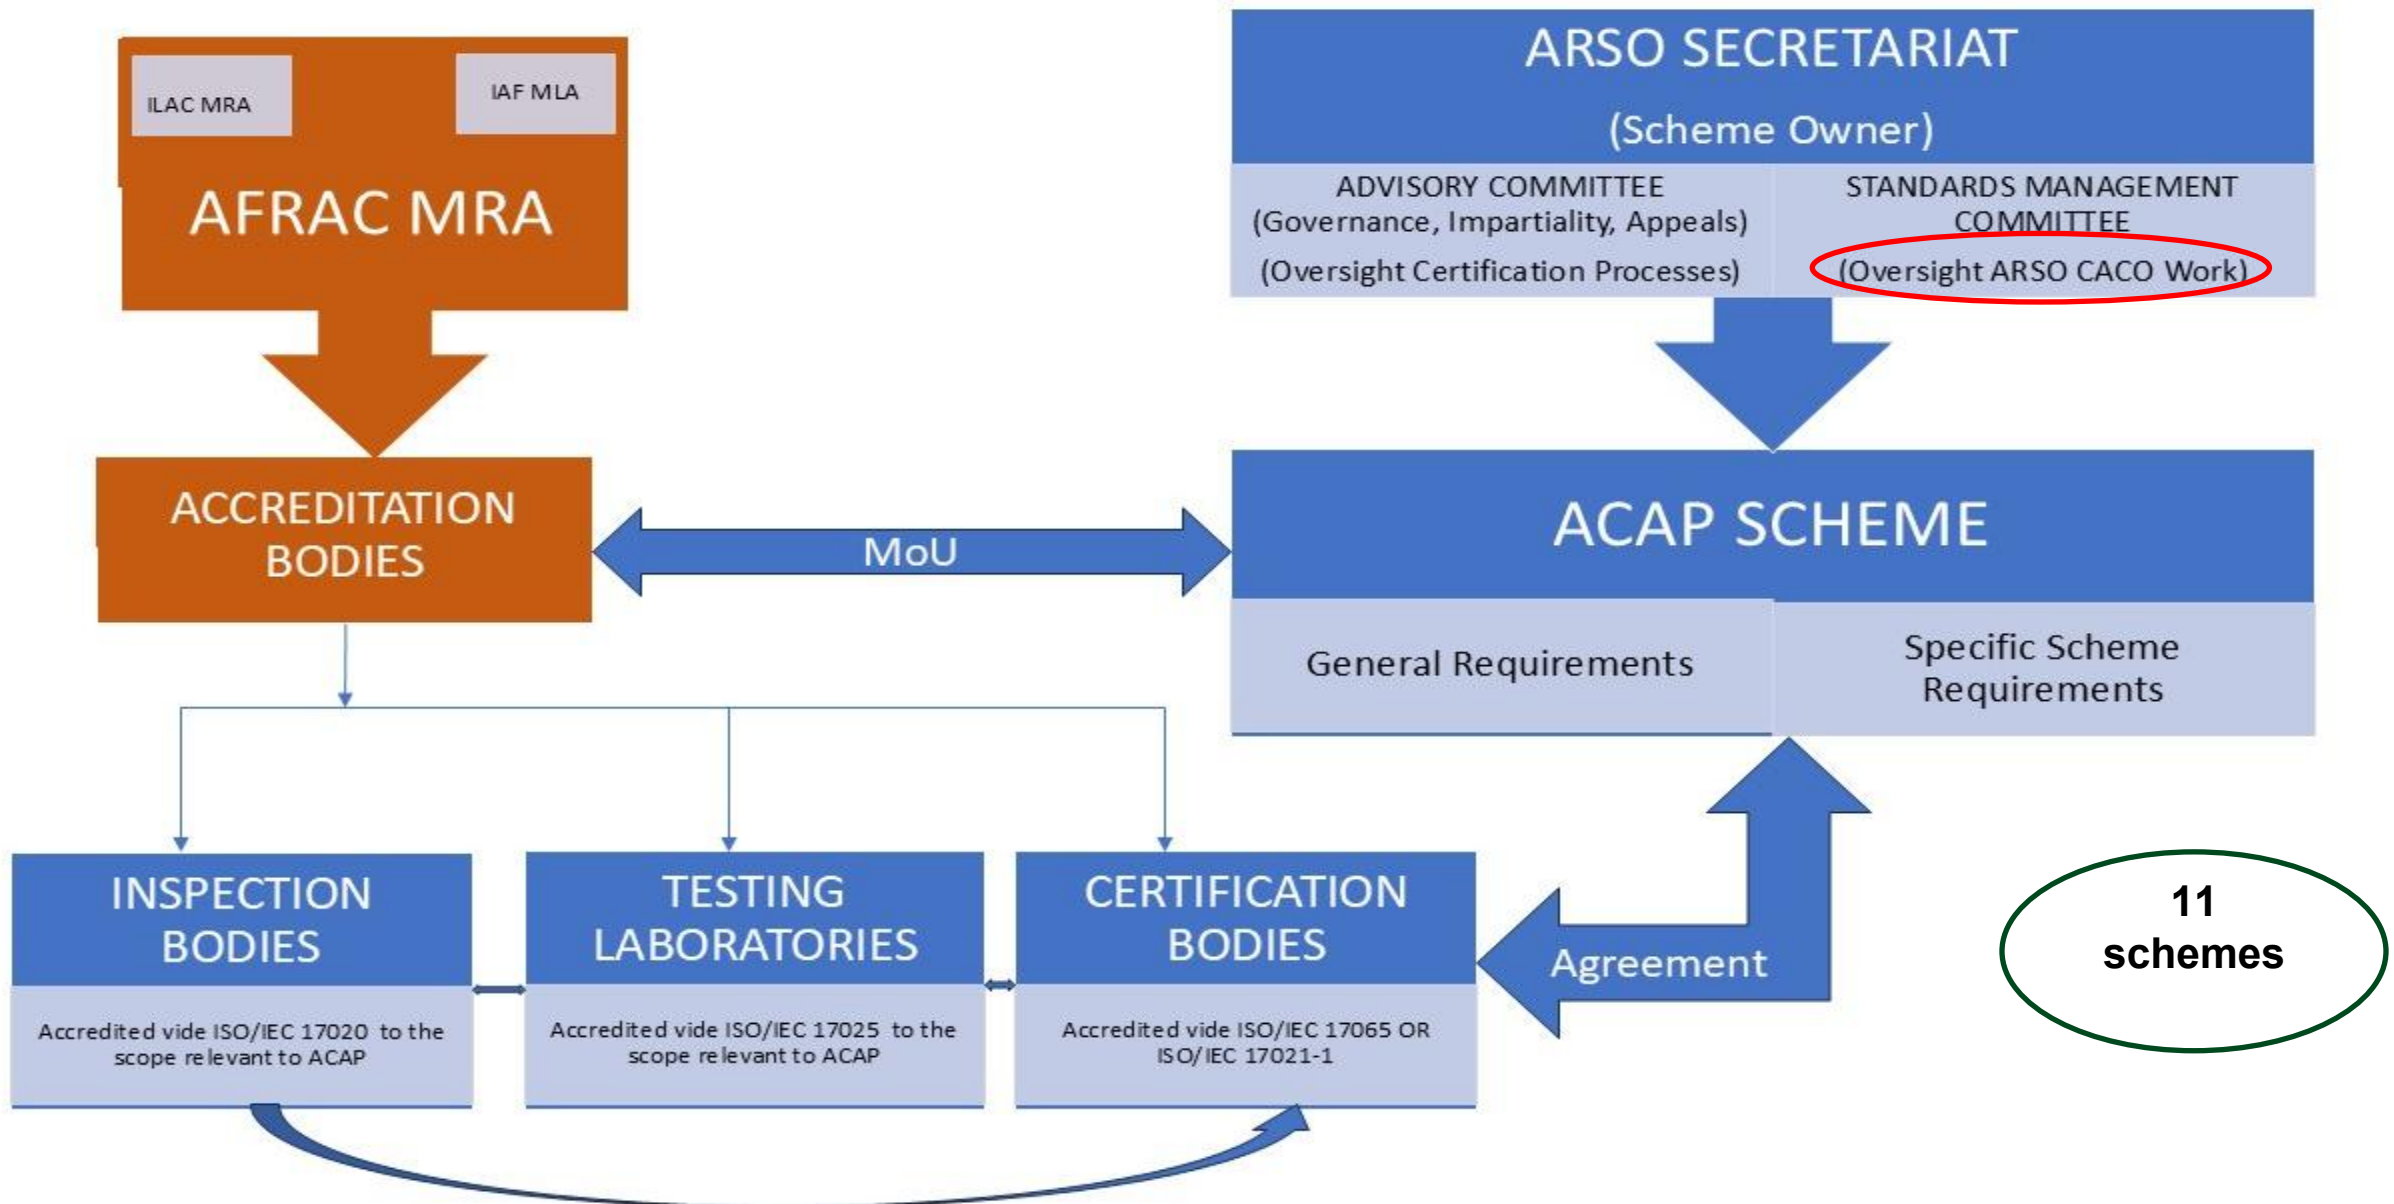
ILAC MRA

IAF MLA

AFRAC MRA

ARSO SECRETARIAT

(Scheme Owner)

ADVISORY COMMITTEE (Governance, Impartiality, Appeals)

(Oversight Certification Processes)

STANDARDS MANAGEMENT COMMITTEE

(Oversight ARSO CACO Work)

ACCREDITATION BODIES

MoU

ACAP SCHEME

General Requirements

Specific Scheme Requirements

INSPECTION BODIES

Accredited vide ISO/IEC 17020 to the scope relevant to ACAP

TESTING LABORATORIES

Accredited vide ISO/IEC 17025 to the scope relevant to ACAP

CERTIFICATION BODIES

Accredited vide ISO/IEC 17065 OR ISO/IEC 17021-1

Agreement

11 schemes